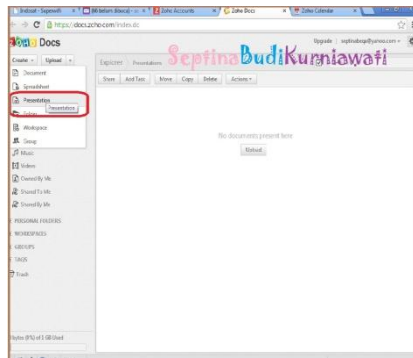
Indosat - Septinaft | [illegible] belum Blogger | Zoho Accounts | Zoho Docs | Zoho Calendar

https://docs.zoho.com/index.do

Zoho Docs

Upgrade | septinabudi@yahoo.com

Septina Budi Kurniawati

Create | Upload

Document

Spreadsheet

Presentation

Presentation

Folder

Workspace

Group

Explorer | Presentations

Share | Add Tags | Move | Copy | Delete | Actions

Music

Videos

Owned By Me

Shared To Me

Shared By Me

No documents present here

Reload

PERSONAL FOLDERS

WORKSPACES

GROUPS

TAGS

Trash

Bytes (0%) of 1 GB Used